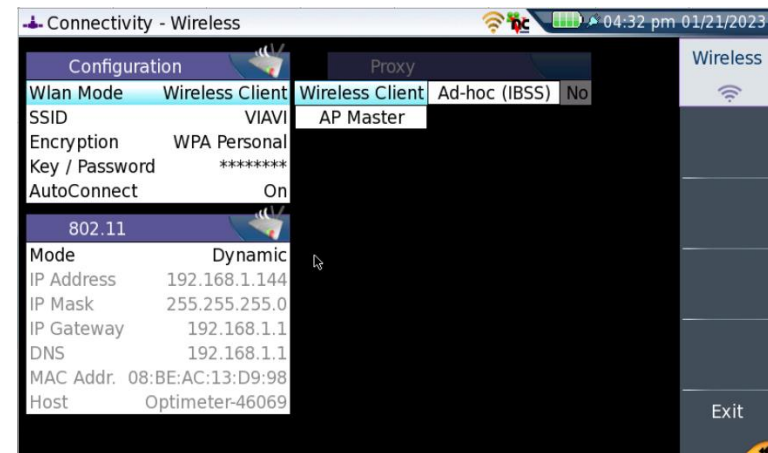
Connectivity - Wireless

04:32 pm 01/21/2023

Configuration

Wlan Mode Wireless Client

SSID VIAVI

Encryption WPA Personal

Key / Password ********

AutoConnect On

802.11

Mode Dynamic

IP Address 192.168.1.144

IP Mask 255.255.255.0

IP Gateway 192.168.1.1

DNS 192.168.1.1

MAC Addr. 08:BE:AC:13:D9:98

Host Optimeter-46069

Proxy

Wireless Client | Ad-hoc (IBSS) | No

AP Master

Wireless

Exit